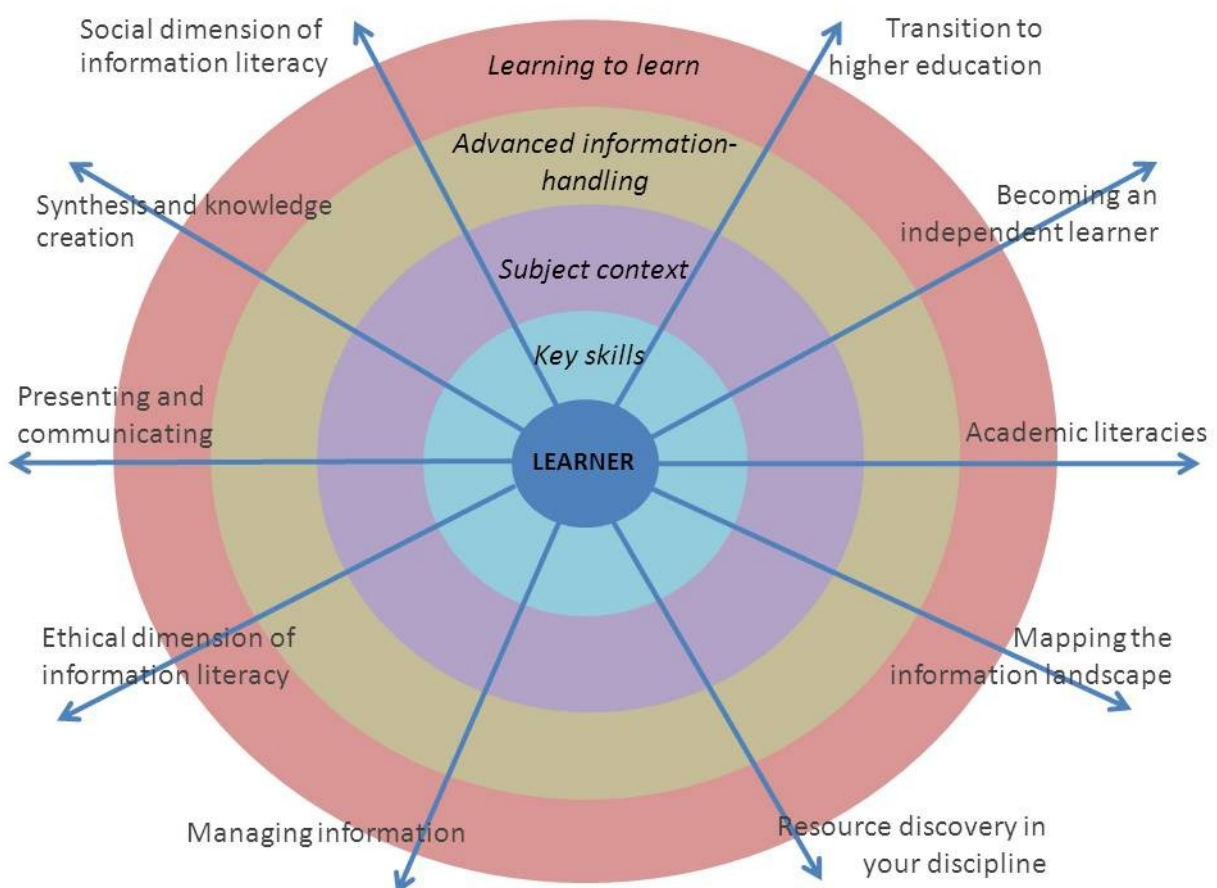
Social dimension of information literacy

Learning to learn

Transition to higher education

Advanced information-handling

Synthesis and knowledge creation

Becoming an independent learner

Subject context

Key skills

Presenting and communicating

LEARNER

Academic literacies

Ethical dimension of information literacy

Mapping the information landscape

Managing information

Resource discovery in your discipline